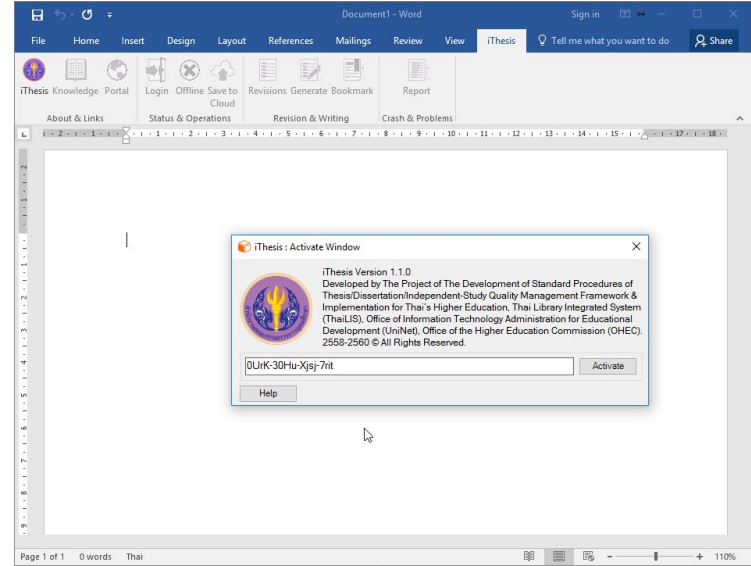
Document1 - Word

Sign in

File Home Insert Design Layout References Mailings Review View iThesis Tell me what you want to do Share

iThesis Knowledge Portal
About & Links

Login Offline Save to Cloud
Status & Operations

Revisions Generate Bookmark
Revision & Writing

Report
Crash & Problems

iThesis : Activate Window

iThesis Version 1.1.0
Developed by The Project of The Development of Standard Procedures of Thesis/Dissertation/Independent-Study Quality Management Framework & Implementation for Thai's Higher Education, Thai Library Integrated System (ThaiLIS), Office of Information Technology Administration for Educational Development (UniNet), Office of the Higher Education Commission (OHEC). 2558-2560 © All Rights Reserved.

0UrK-30Hu-Xjsj-7rit

Activate

Help

Page 1 of 1 0 words Thai

110%